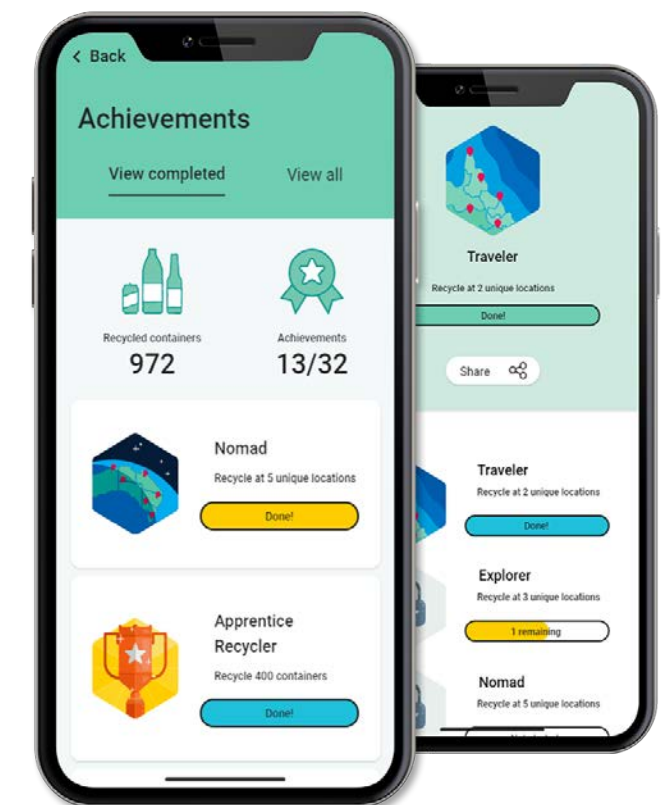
< Back

Achievements

View completed

View all

Recycled containers
972

Achievements
13/32

Nomad
Recycle at 5 unique locations
Done!

Apprentice Recycler
Recycle 400 containers
Done!

Traveler
Recycle at 2 unique locations
Done!

Share

Traveler
Recycle at 2 unique locations
Done!

Explorer
Recycle at 3 unique locations
1 remaining

Nomad
Recycle at 5 unique locations
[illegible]